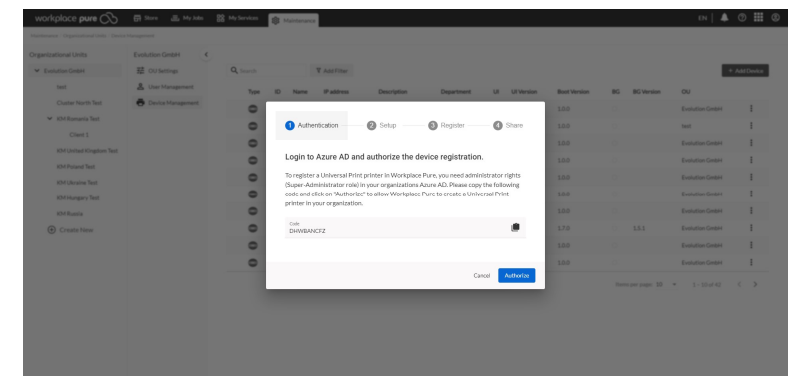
workplace pure
Store
My Jobs
My Services
Maintenance
EN

Organizational Units
Evolution GmbH
test
Cluster North Test
KM Romania Test
Client 1
KM United Kingdom Test
KM Poland Test
KM Ukraine Test
KM Hungary Test
KM Russia
Create Item

Evolution GmbH
OU Settings
User Management
Device Management

Search
Add Filter
+ Add Device

| Type | ID | Name | IP address | Description | Department | UI | UI Version | Boot Version | BG | BG Version | OU |
|---|---|---|---|---|---|---|---|---|---|---|---|
| | | | | | | | | 1.0.0 | | | Evolution GmbH |
| | | | | | | | | 1.0.0 | | | test |
| | | | | | | | | 1.0.0 | | | Evolution GmbH |
| | | | | | | | | 1.0.0 | | | Evolution GmbH |
| | | | | | | | | 1.0.0 | | | Evolution GmbH |
| | | | | | | | | 1.0.0 | | | Evolution GmbH |
| | | | | | | | | 1.0.0 | | | Evolution GmbH |
| | | | | | | | | 1.7.0 | | 2.3.3 | Evolution GmbH |
| | | | | | | | | 1.0.0 | | | Evolution GmbH |
| | | | | | | | | 1.0.0 | | | Evolution GmbH |

Items per page: 10
1 - 10 of 42

1 Authentication
2 Setup
3 Register
4 Share

Login to Azure AD and authorize the device registration.

To register a Universal Print printer in Workplace Pure, you need administrator rights (Super-Administrator role) in your organizations Azure AD. Please copy the following code and click on "Authorize" to allow Workplace Pure to create a Universal Print printer in your organization.

Code
DHWBANCFZ

Cancel
Authorize